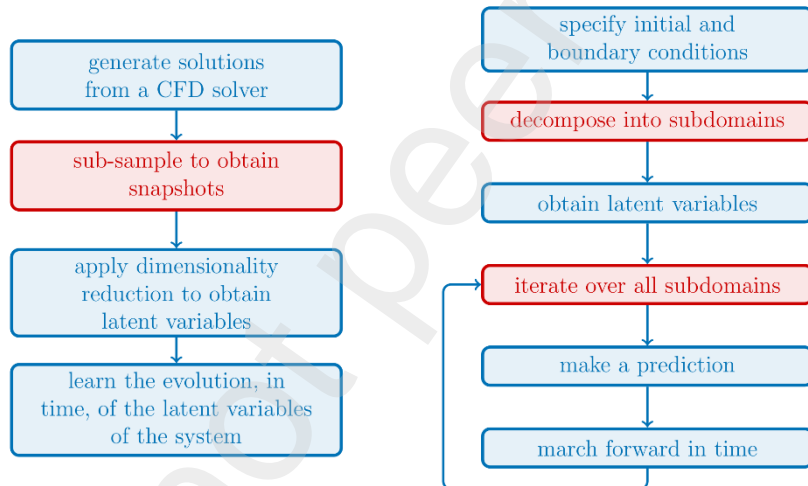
generate solutions from a CFD solver

sub-sample to obtain snapshots

apply dimensionality reduction to obtain latent variables

learn the evolution, in time, of the latent variables of the system

specify initial and boundary conditions

decompose into subdomains

obtain latent variables

iterate over all subdomains

make a prediction

march forward in time